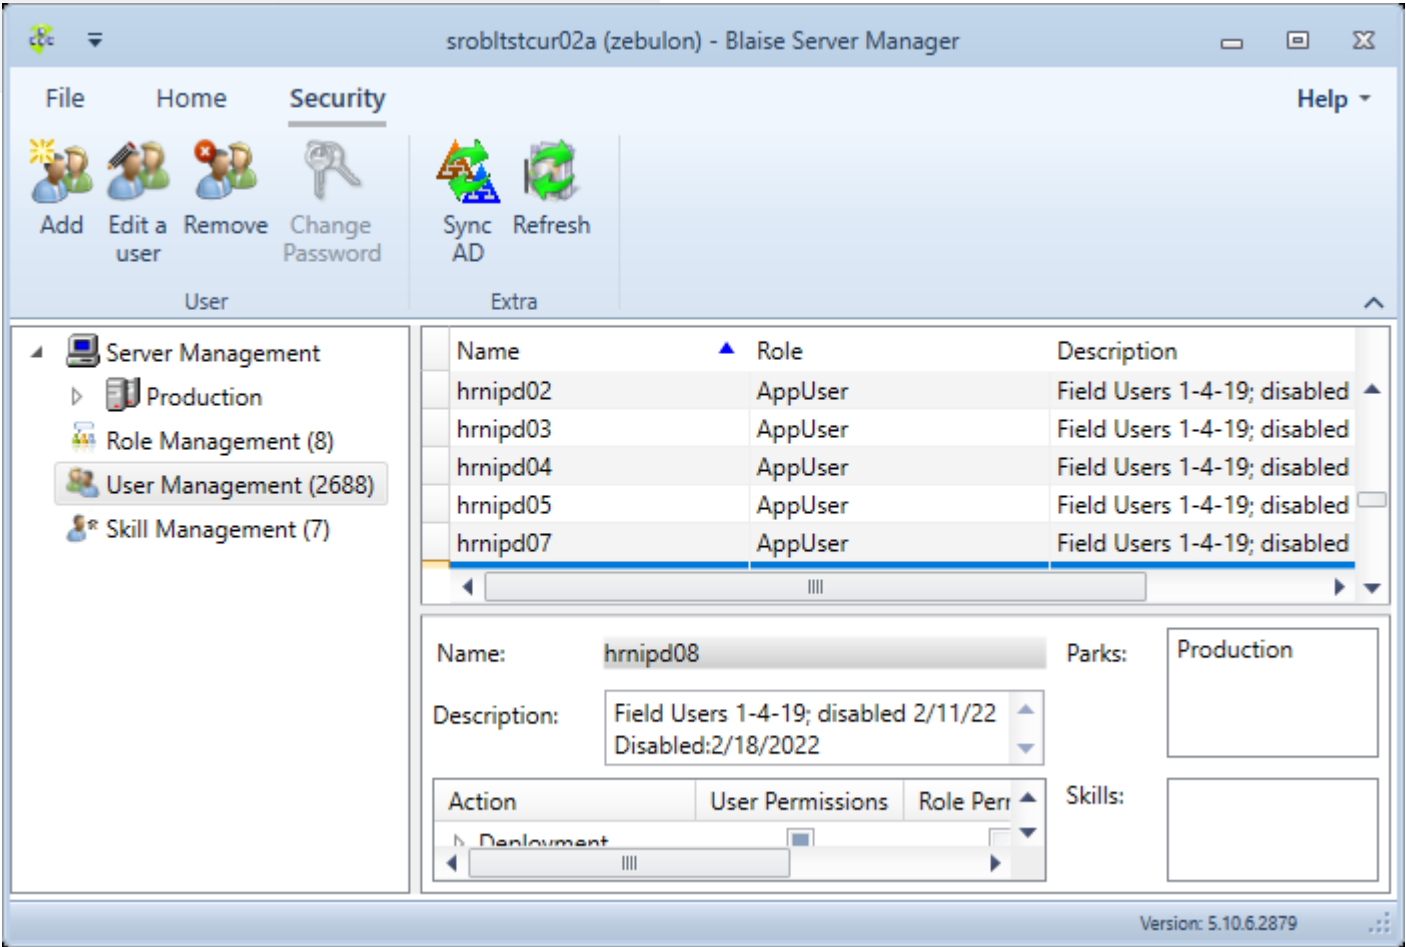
srobltstcur02a (zebulon) - Blaise Server Manager

File Home Security Help

Add Edit a user Remove Change Password
User

Sync AD Refresh
Extra

Server Management
Production
Role Management (8)
User Management (2688)
Skill Management (7)

| Name | Role | Description |
|---|---|---|
| hrnipd02 | AppUser | Field Users 1-4-19; disabled |
| hrnipd03 | AppUser | Field Users 1-4-19; disabled |
| hrnipd04 | AppUser | Field Users 1-4-19; disabled |
| hrnipd05 | AppUser | Field Users 1-4-19; disabled |
| hrnipd07 | AppUser | Field Users 1-4-19; disabled |

Name: hrnipd08

Description: Field Users 1-4-19; disabled 2/11/22 Disabled:2/18/2022

Parks: Production

| Action | User Permissions | Role Perr |
|---|---|---|
| Deployment | | |

Skills:

Version: 5.10.6.2879